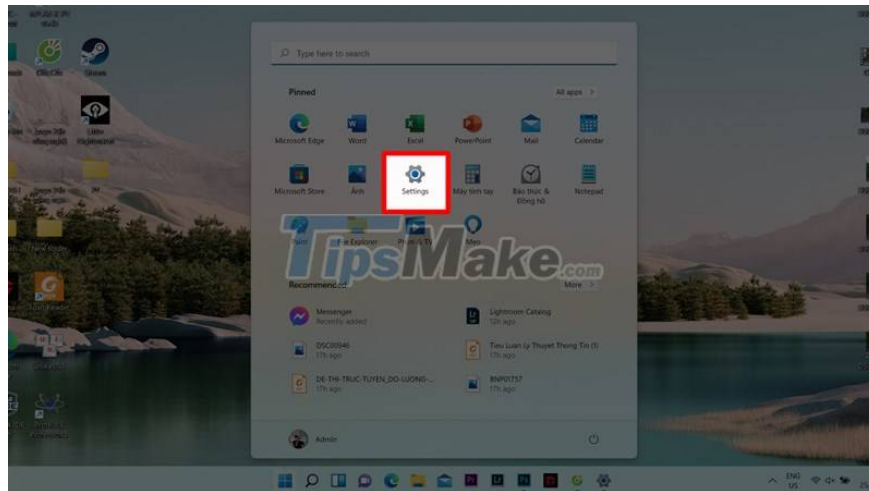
Type here to search

Pinned

All apps >

Microsoft Edge

Word

Excel

PowerPoint

Mail

Calendar

Microsoft Store

Ảnh

Settings

Máy tính tay

Báo thức & Đồng hồ

Notepad

Paint

File Explorer

Phim & TV

Mẹo

TipsMake.com

Recommended

More >

Messenger
Recently added

Lightroom Catalog
12h ago

DSC00046
17h ago

Tieu Luan Ly Thuyet Thong Tin (1)
17h ago

DE-THI-TRUC-TUYEN_DO-LUONG-...
17h ago

BNP01757
17h ago

Admin

ENG US